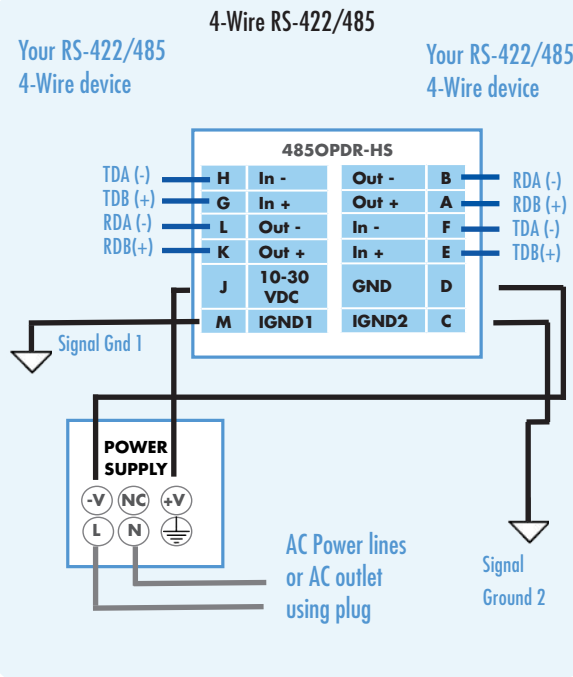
4-Wire RS-422/485

Your RS-422/485 4-Wire device

Your RS-422/485 4-Wire device

485OPDR-HS

| | | | |
|---|---|---|---|
| H | In - | Out - | B |
| G | In + | Out + | A |
| L | Out - | In - | F |
| K | Out + | In + | E |
| J | 10-30 VDC | GND | D |
| M | IGND1 | IGND2 | C |

TDA (-)
TDB (+)
RDA (-)
RDB(+)

RDA (-)
RDB (+)
TDA (-)
TDB(+)

Signal Gnd 1

POWER SUPPLY
-V NC +V
L N

AC Power lines or AC outlet using plug

Signal Ground 2